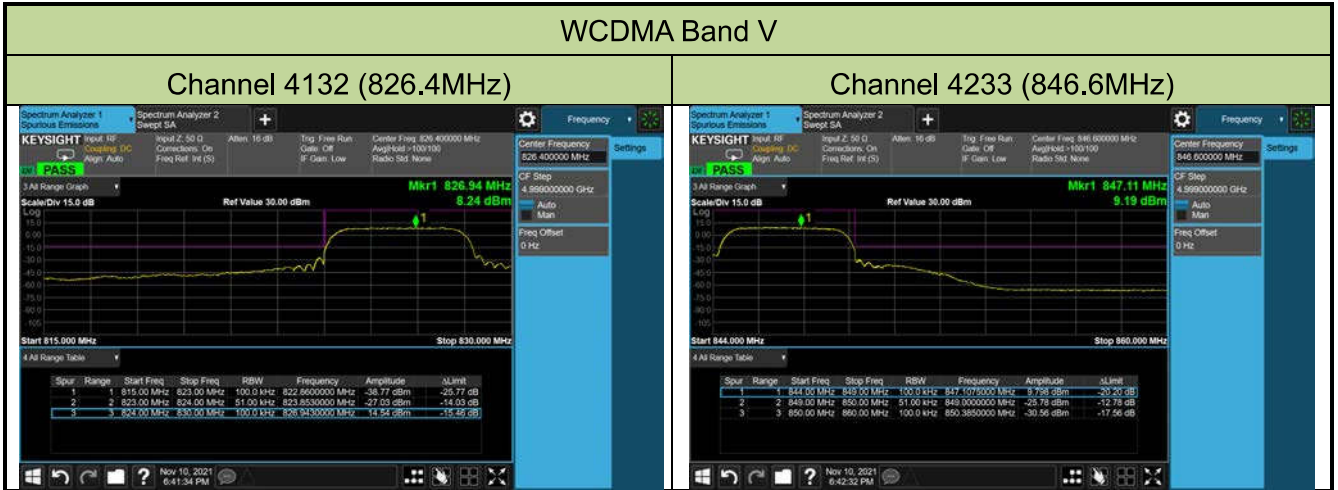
WCDMA Band V

| Channel 4132 (826.4MHz) | Channel 4233 (846.6MHz) |
|---|---|

Spectrum Analyzer 1 Spurious Emissions
Spectrum Analyzer 2 Swept SA
Frequency
KEYSIGHT Input: RF Coupling: DC Align: Auto
Input Z: 50 Ω Corrections: On Freq Ref: Int (S)
Atten: 16 dB
Trig: Free Run Gate: Off IF Gain: Low
Center Freq: 826.400000 MHz Avg|Hold:>100/100 Radio Std: None
PASS
Center Frequency 826.400000 MHz
Settings
3 All Range Graph
Mkr1 826.94 MHz
8.24 dBm
Scale/Div 15.0 dB
Ref Value 30.00 dBm
Log
CF Step 4.999000000 GHz
Auto
Man
Freq Offset 0 Hz
15.0
0.00
-15.0
-30.0
-45.0
-60.0
-75.0
-90.0
-105
Start 815.000 MHz
Stop 830.000 MHz
4 All Range Table

| Spur | Range | Start Freq | Stop Freq | RBW | Frequency | Amplitude | ΔLimit |
|---|---|---|---|---|---|---|---|
| 1 | 1 | 815.00 MHz | 823.00 MHz | 100.0 kHz | 822.6600000 MHz | -38.77 dBm | -25.77 dB |
| 2 | 2 | 823.00 MHz | 824.00 MHz | 51.00 kHz | 823.8530000 MHz | -27.03 dBm | -14.03 dB |
| 3 | 3 | 824.00 MHz | 830.00 MHz | 100.0 kHz | 826.9430000 MHz | 14.54 dBm | -15.46 dB |

Nov 10, 2021 6:41:34 PM

Spectrum Analyzer 1 Spurious Emissions
Spectrum Analyzer 2 Swept SA
Frequency
KEYSIGHT Input: RF Coupling: DC Align: Auto
Input Z: 50 Ω Corrections: Off Freq Ref: Int (S)
Atten: 16 dB
Trig: Free Run Gate: Off IF Gain: Low
Center Freq: 846.600000 MHz Avg|Hold:>100/100 Radio Std: None
PASS
Center Frequency 846.600000 MHz
Settings
3 All Range Graph
Mkr1 847.11 MHz
9.19 dBm
Scale/Div 15.0 dB
Ref Value 30.00 dBm
Log
CF Step 4.999000000 GHz
Auto
Man
Freq Offset 0 Hz
15.0
0.00
-15.0
-30.0
-45.0
-60.0
-75.0
-90.0
-105
Start 844.000 MHz
Stop 860.000 MHz
4 All Range Table

| Spur | Range | Start Freq | Stop Freq | RBW | Frequency | Amplitude | ΔLimit |
|---|---|---|---|---|---|---|---|
| 1 | 1 | 844.00 MHz | 849.00 MHz | 100.0 kHz | 847.1075000 MHz | 9.798 dBm | -20.20 dB |
| 2 | 2 | 849.00 MHz | 850.00 MHz | 51.00 kHz | 849.0000000 MHz | -25.78 dBm | -12.78 dB |
| 3 | 3 | 850.00 MHz | 860.00 MHz | 100.0 kHz | 850.3850000 MHz | -30.56 dBm | -17.56 dB |

Nov 10, 2021 6:42:32 PM